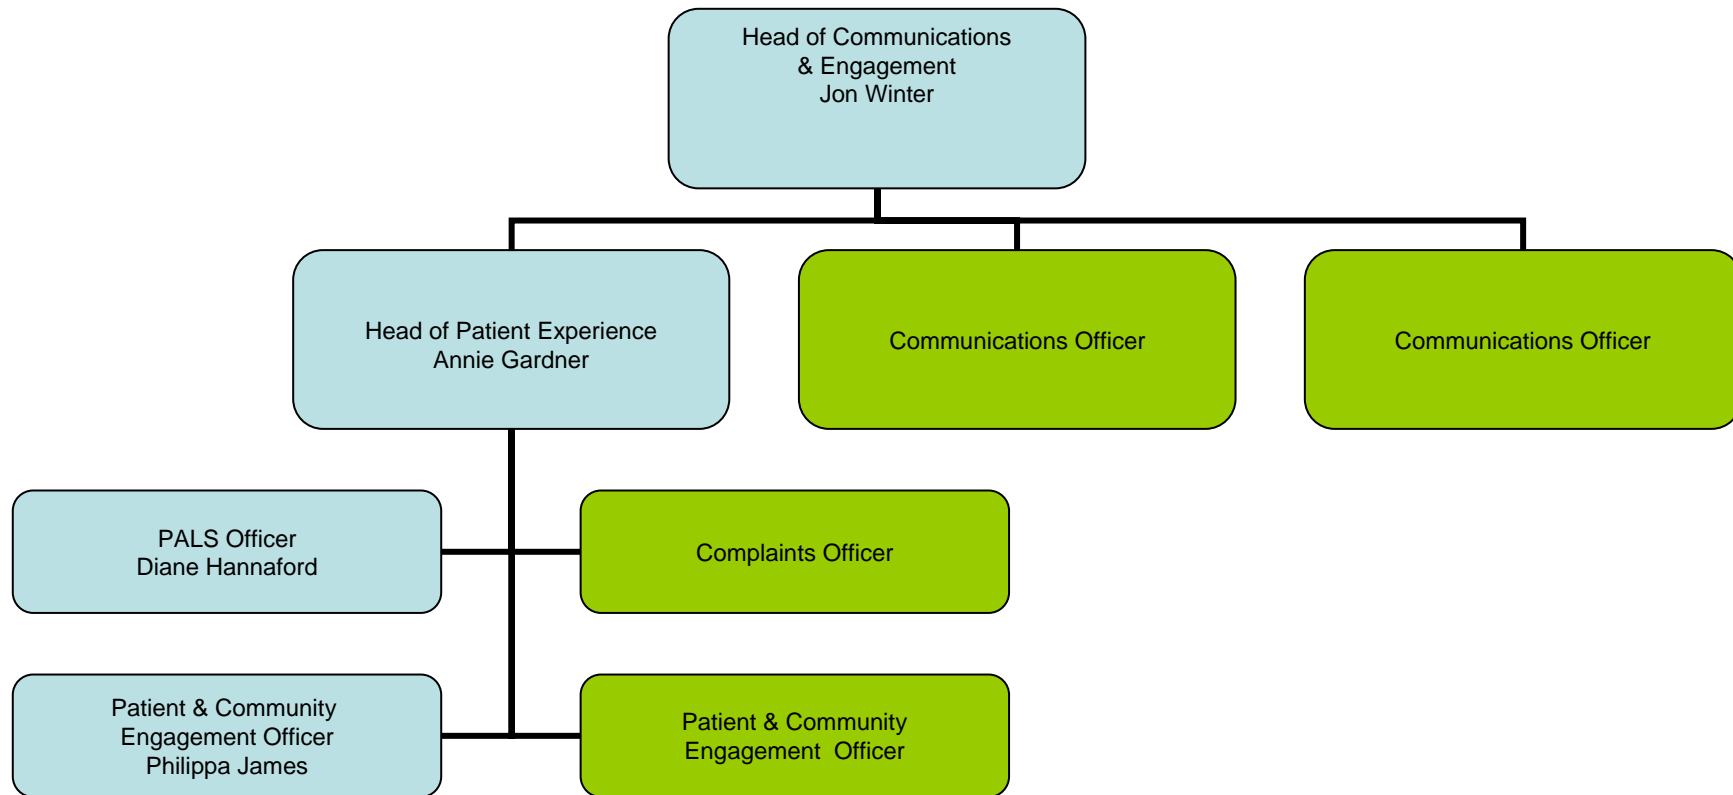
Head of Communications
& Engagement
Jon Winter

Head of Patient Experience
Annie Gardner

Communications Officer

Communications Officer

PALS Officer
Diane Hannaford

Complaints Officer

Patient & Community
Engagement Officer
Philippa James

Patient & Community
Engagement Officer